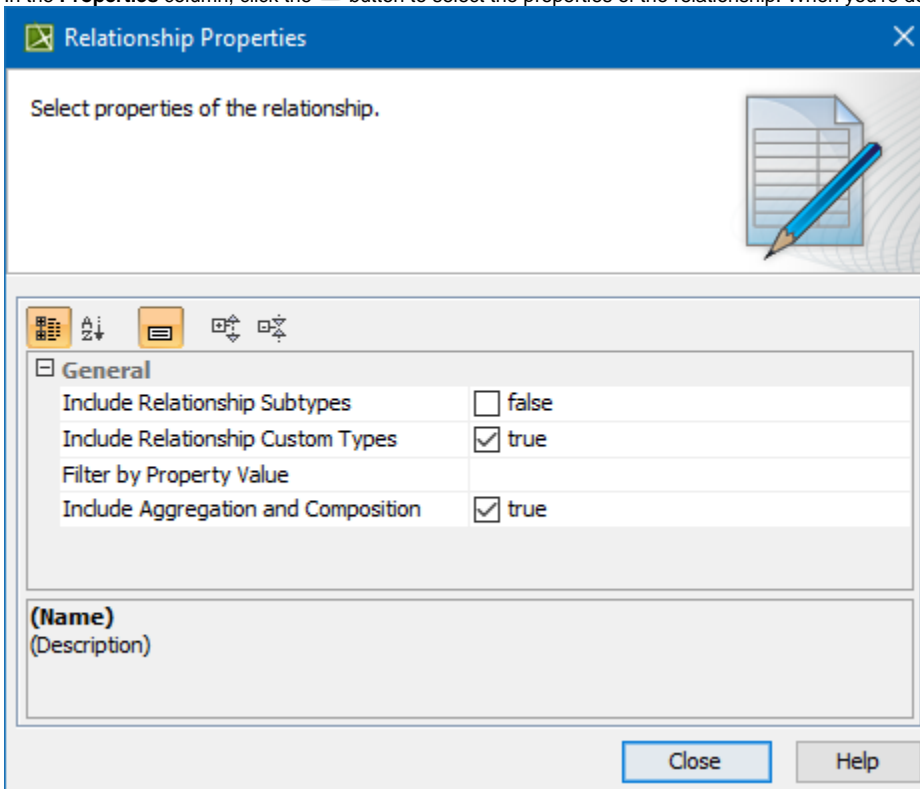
In the Properties column, click the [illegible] button to select the properties of the relationship. When you're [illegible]

Relationship Properties

Select properties of the relationship.

General

| | |
|---|---|
| Include Relationship Subtypes | false |
| Include Relationship Custom Types | true |
| Filter by Property Value | |
| Include Aggregation and Composition | true |

(Name)
(Description)

Close Help